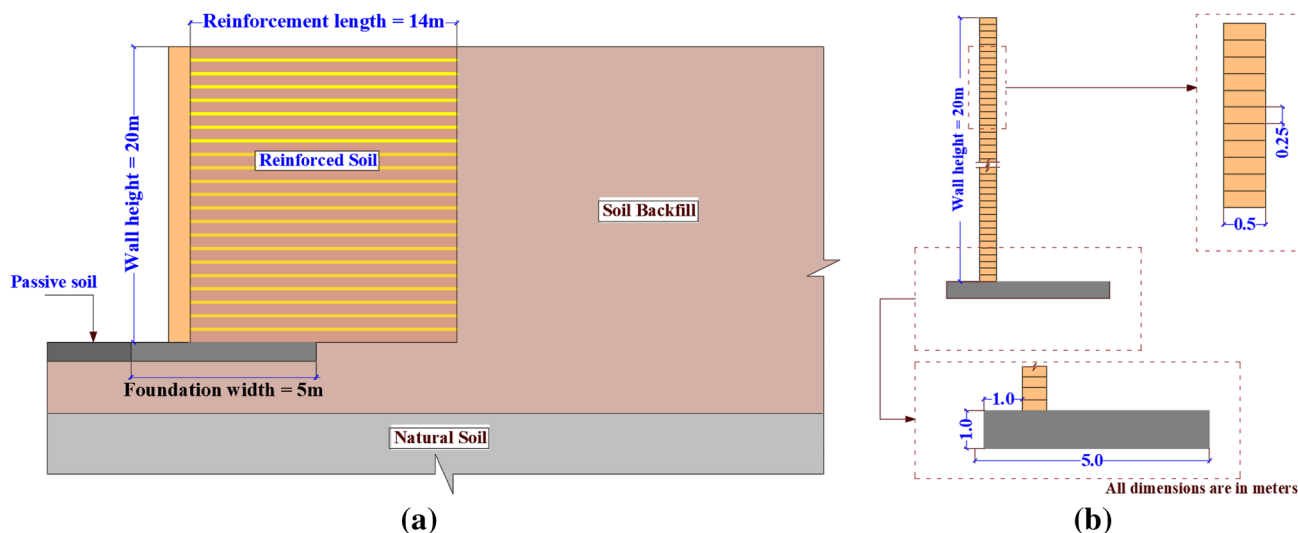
Reinforcement length = 14m

Wall height = 20m

Reinforced Soil

Soil Backfill

Passive soil

Foundation width = 5m

Natural Soil

(a)

Wall height = 20m

0.25

0.5

1.0

1.0

5.0

All dimensions are in meters

(b)